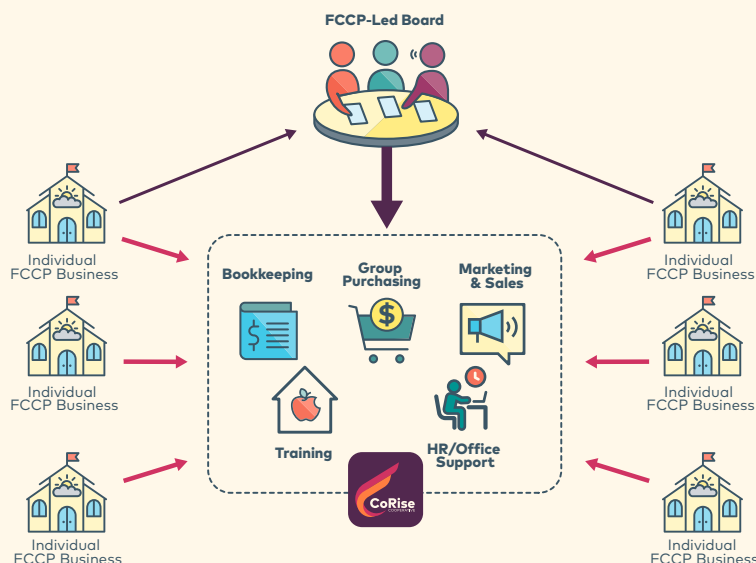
FCCP-Led Board

Individual FCCP Business

Individual FCCP Business

Individual FCCP Business

Bookkeeping

Group Purchasing

Marketing & Sales

Training

HR/Office Support

CoRise

Individual FCCP Business

Individual FCCP Business

Individual FCCP Business